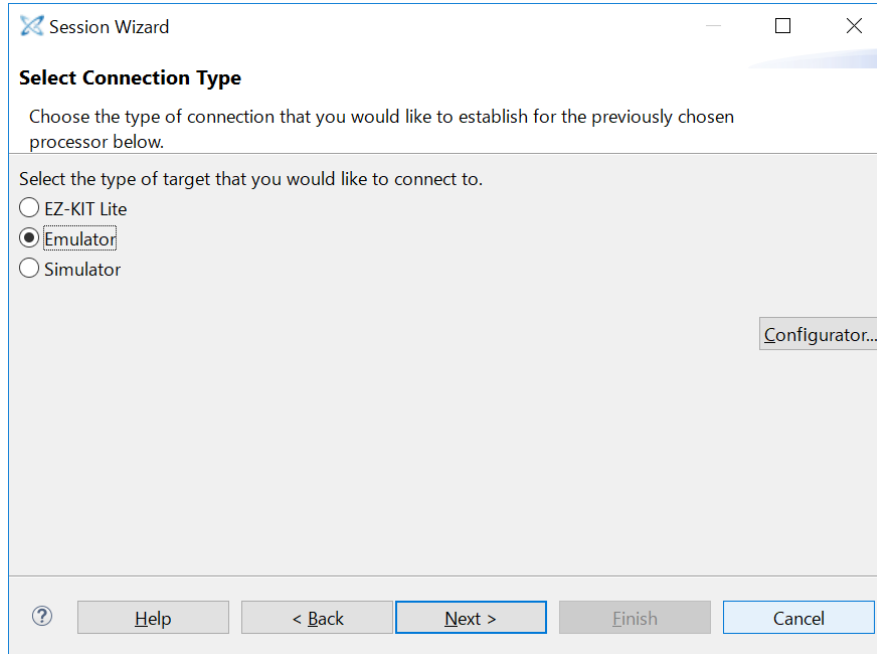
Session Wizard

Select Connection Type

Choose the type of connection that you would like to establish for the previously chosen processor below.

Select the type of target that you would like to connect to.

EZ-KIT Lite

Emulator

Simulator

Configurator...

?

Help

< Back

Next >

Finish

Cancel